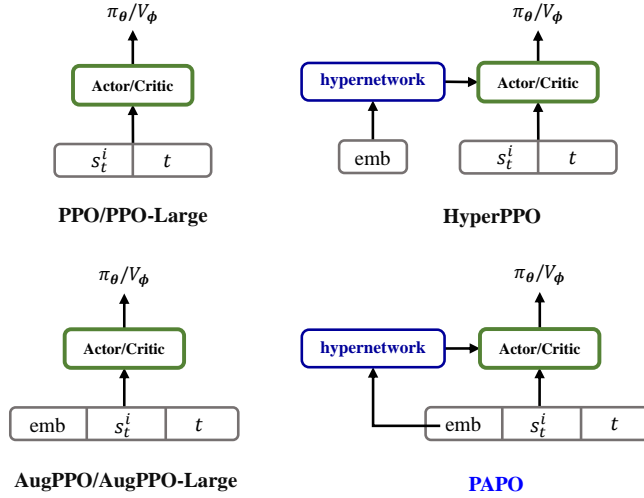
$\pi_{\theta}/V_{\phi}$

Actor/Critic

$s_t^i$ | $t$

PPO/PPO-Large

$\pi_{\theta}/V_{\phi}$

hypernetwork

Actor/Critic

emb

$s_t^i$ | $t$

HyperPPO

$\pi_{\theta}/V_{\phi}$

Actor/Critic

emb | $s_t^i$ | $t$

AugPPO/AugPPO-Large

$\pi_{\theta}/V_{\phi}$

hypernetwork

Actor/Critic

emb | $s_t^i$ | $t$

PAPO